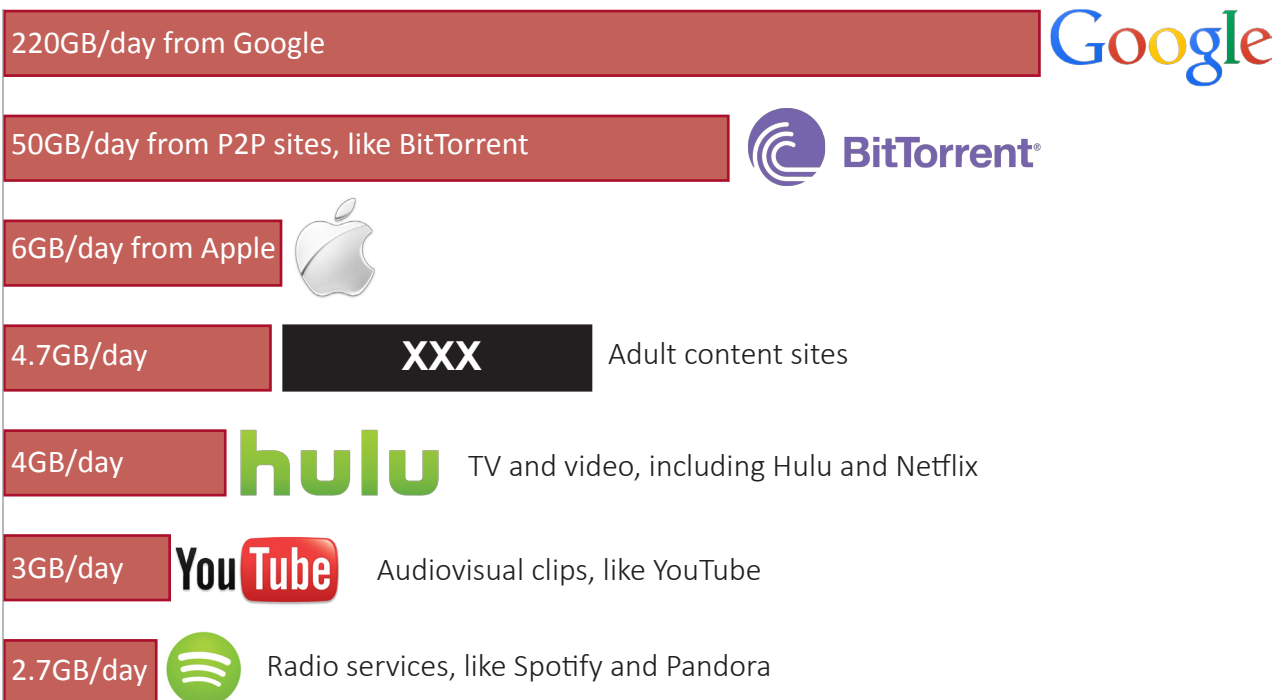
220GB/day from Google

Google

50GB/day from P2P sites, like BitTorrent

BitTorrent®

6GB/day from Apple

4.7GB/day

XXX

Adult content sites

4GB/day

hulu

TV and video, including Hulu and Netflix

3GB/day

YouTube

Audiovisual clips, like YouTube

2.7GB/day

Radio services, like Spotify and Pandora